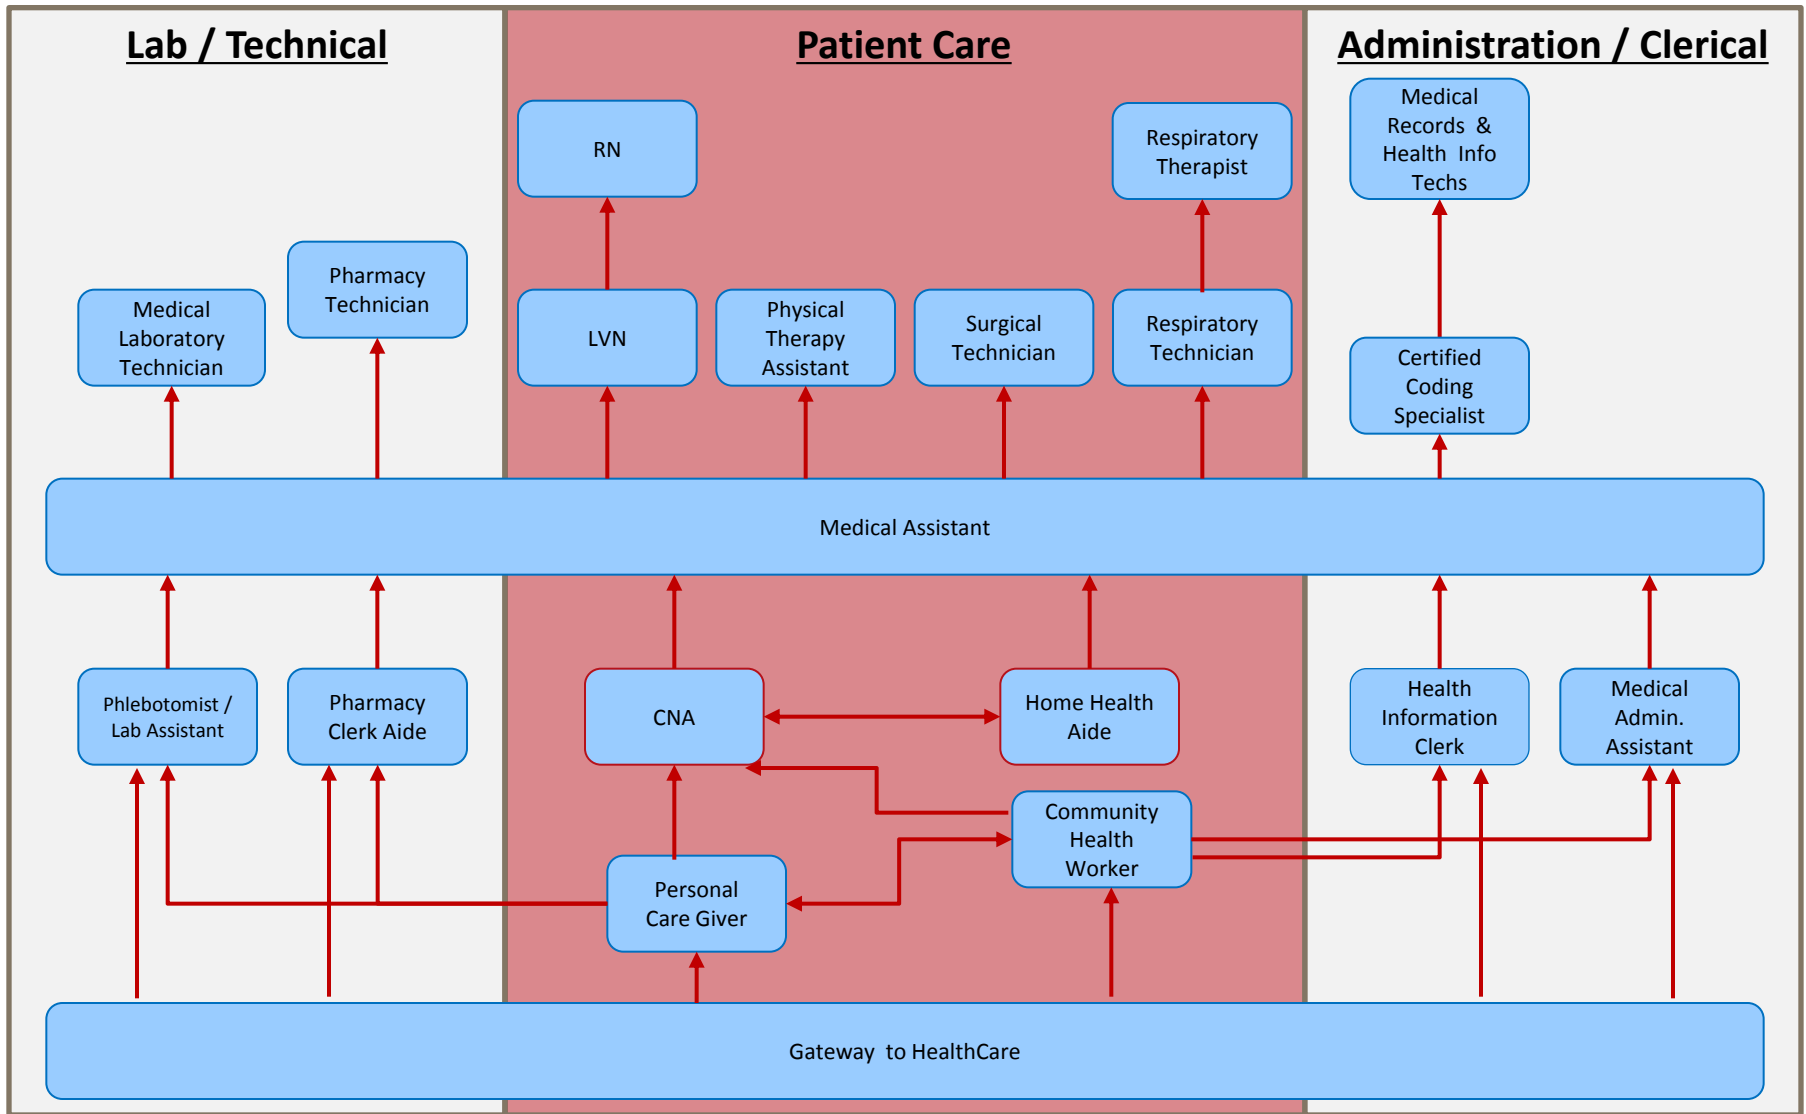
Lab / Technical

Patient Care

Administration / Clerical

RN

Respiratory Therapist

Medical Records & Health Info Techs

Pharmacy Technician

Medical Laboratory Technician

LVN

Physical Therapy Assistant

Surgical Technician

Respiratory Technician

Certified Coding Specialist

Medical Assistant

Phlebotomist / Lab Assistant

Pharmacy Clerk Aide

CNA

Home Health Aide

Health Information Clerk

Medical Admin. Assistant

Community Health Worker

Personal Care Giver

Gateway to HealthCare